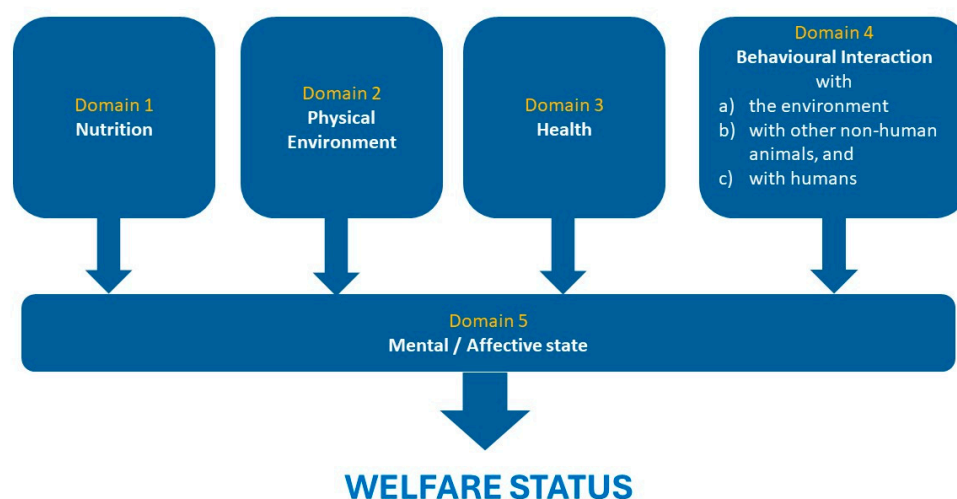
Domain 1
Nutrition

Domain 2
Physical Environment

Domain 3
Health

Domain 4
Behavioural Interaction with
a) the environment
b) with other non-human animals, and
c) with humans

Domain 5
Mental / Affective state

WELFARE STATUS